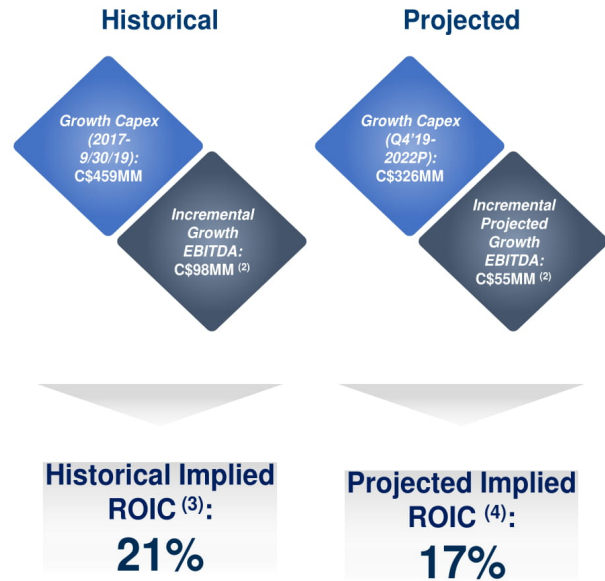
Historical

Growth Capex (2017-9/30/19): C$459MM

Incremental Growth EBITDA: C$98MM $^{(2)}$

Historical Implied ROIC $^{(3)}$: 21%

Projected

Growth Capex (Q4'19-2022P): C$326MM

Incremental Projected Growth EBITDA: C$55MM $^{(2)}$

Projected Implied ROIC $^{(4)}$: 17%